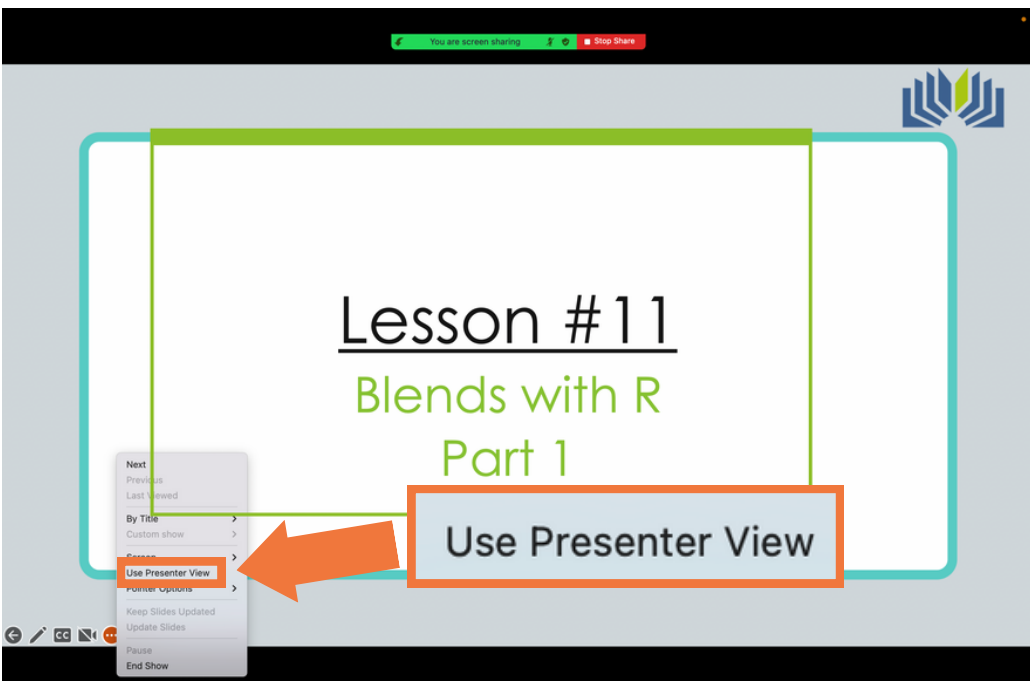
You are screen sharing
Stop Share

Lesson #11

Blends with R
Part 1

Next
Previous
Last Viewed
By Title
Custom show
Screen
Use Presenter View
Pointer Options
Keep Slides Updated
Update Slides
Pause
End Show

Use Presenter View